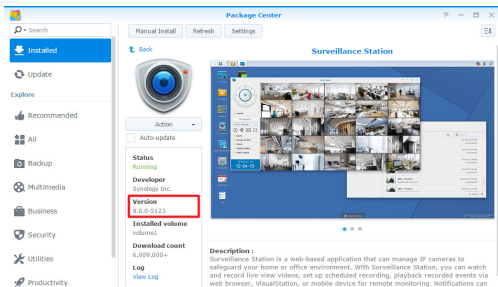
Package Center

Search

Installed

Update

Explore

Recommended

All

Backup

Multimedia

Business

Security

Utilities

Productivity

Manual Install

Refresh

Settings

Back

Surveillance Station

Action

Auto-update

Status

Running

Developer

Synology Inc.

Version

8.0.0-5123

Installed volume

volume1

Download count

6,009,000+

Log

View Log

Description :

Surveillance Station is a web-based application that can manage IP cameras to safeguard your home or office environment. With Surveillance Station, you can watch and record live videos, set up scheduled recording, playback recorded events via web browser, VisualStation, or mobile device for remote monitoring. Notifications can